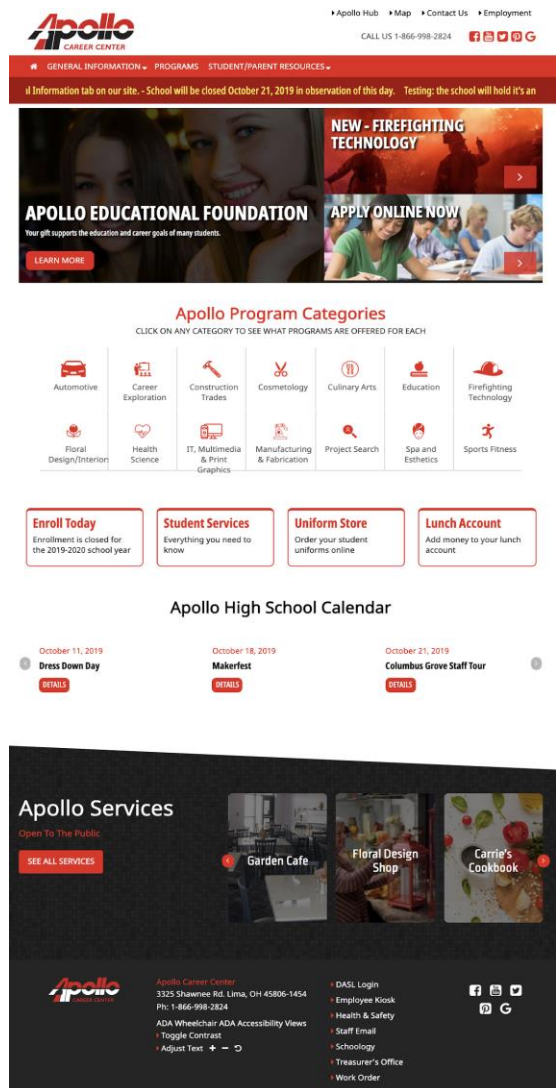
Apollo
CAREER CENTER

Apollo Hub Map Contact Us Employment

CALL US 1-866-998-2824

GENERAL INFORMATION PROGRAMS STUDENT/PARENT RESOURCES

l Information tab on our site. - School will be closed October 21, 2019 in observation of this day. Testing: the school will hold it's an

APOLLO EDUCATIONAL FOUNDATION
Your gift supports the education and career goals of many students.
LEARN MORE

NEW - FIREFIGHTING TECHNOLOGY

APPLY ONLINE NOW

Apollo Program Categories
CLICK ON ANY CATEGORY TO SEE WHAT PROGRAMS ARE OFFERED FOR EACH

Automotive
Career Exploration
Construction Trades
Cosmetology
Culinary Arts
Education
Firefighting Technology
Floral Design/Interior
Health Science
IT, Multimedia & Print Graphics
Manufacturing & Fabrication
Project Search
Spa and Esthetics
Sports Fitness

Enroll Today
Enrollment is closed for the 2019-2020 school year

Student Services
Everything you need to know

Uniform Store
Order your student uniforms online

Lunch Account
Add money to your lunch account

Apollo High School Calendar

October 11, 2019
Dress Down Day
DETAILS

October 18, 2019
Makerfest
DETAILS

October 21, 2019
Columbus Grove Staff Tour
DETAILS

Apollo Services
Open To The Public
SEE ALL SERVICES

Garden Cafe
Floral Design Shop
Carrie's Cookbook

Apollo
CAREER CENTER

Apollo Career Center
3325 Shawnee Rd. Lima, OH 45806-1454
Ph: 1-866-998-2824
ADA Wheelchair ADA Accessibility Views
Toggle Contrast
Adjust Text + −

DASL Login
Employee Kiosk
Health & Safety
Staff Email
Schoology
Treasurer's Office
Work Order